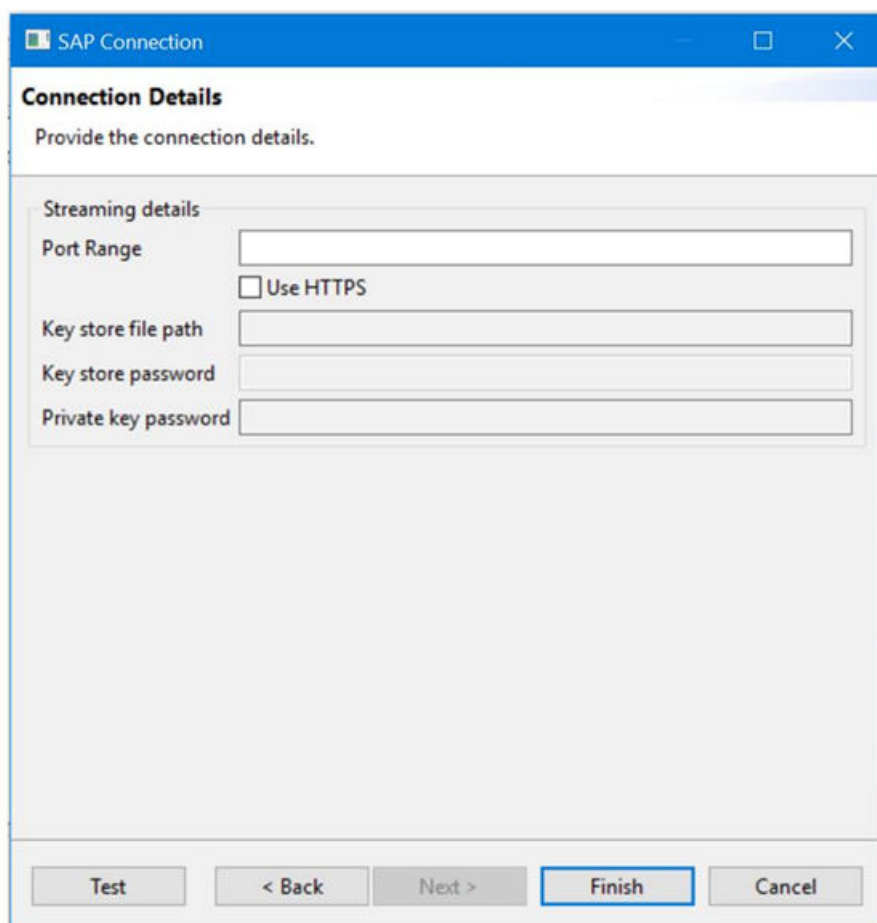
SAP Connection

Connection Details

Provide the connection details.

Streaming details

Port Range

Use HTTPS

Key store file path

Key store password

Private key password

Test

< Back

Next >

Finish

Cancel